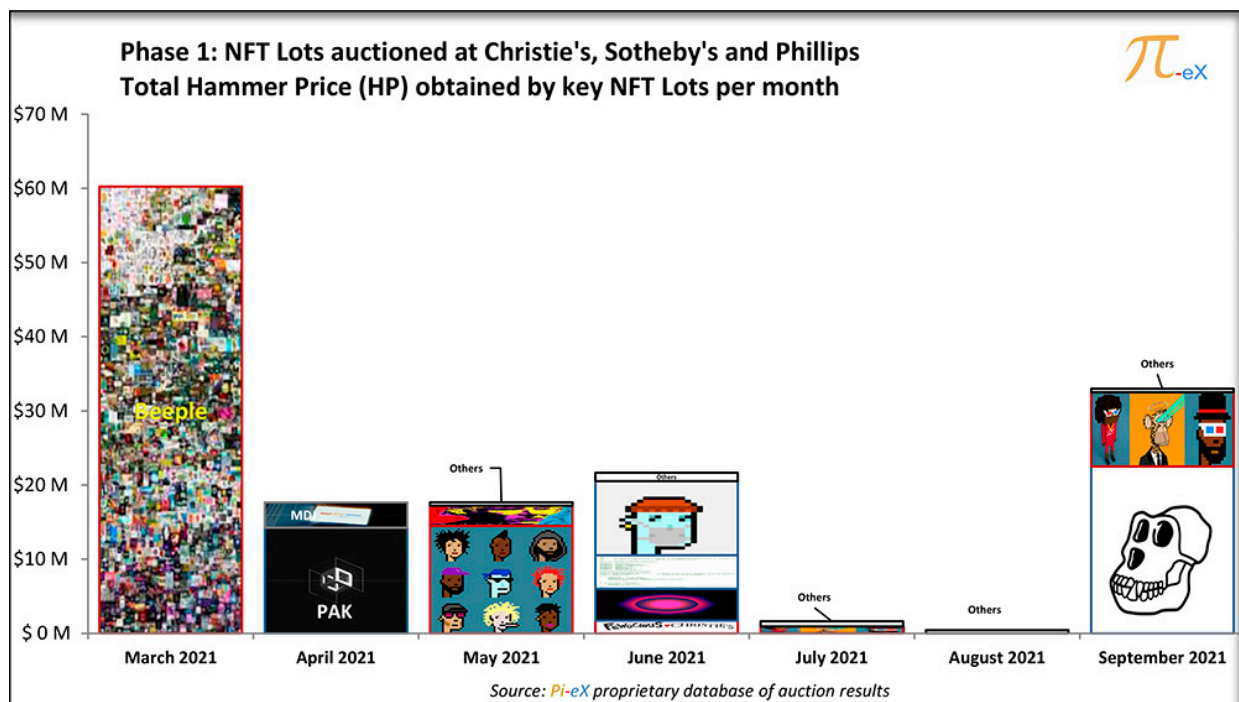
Phase 1: NFT Lots auctioned at Christie's, Sotheby's and Phillips
Total Hammer Price (HP) obtained by key NFT Lots per month

$\pi$-eX

$70 M
$60 M
$50 M
$40 M
$30 M
$20 M
$10 M
$0 M

Beeple
MD
PAK
Others
Others
Others
Others
Others

March 2021
April 2021
May 2021
June 2021
July 2021
August 2021
September 2021

Source: Pi-eX proprietary database of auction results